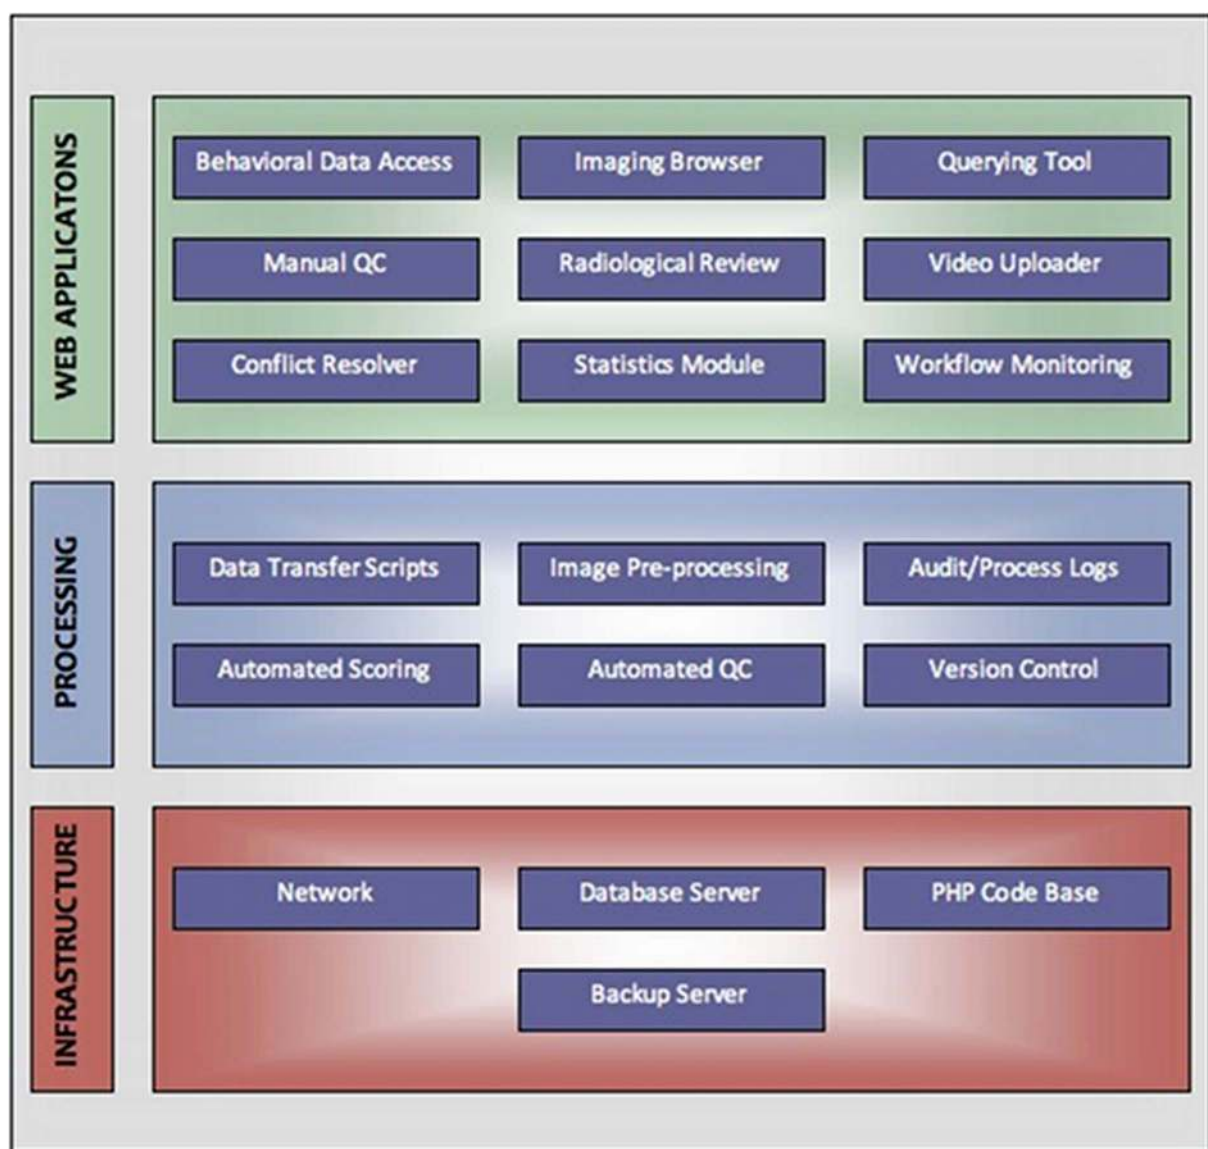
WEB APPLICATONS

Behavioral Data Access
Imaging Browser
Querying Tool
Manual QC
Radiological Review
Video Uploader
Conflict Resolver
Statistics Module
Workflow Monitoring

PROCESSING

Data Transfer Scripts
Image Pre-processing
Audit/Process Logs
Automated Scoring
Automated QC
Version Control

INFRASTRUCTURE

Network
Database Server
PHP Code Base
Backup Server